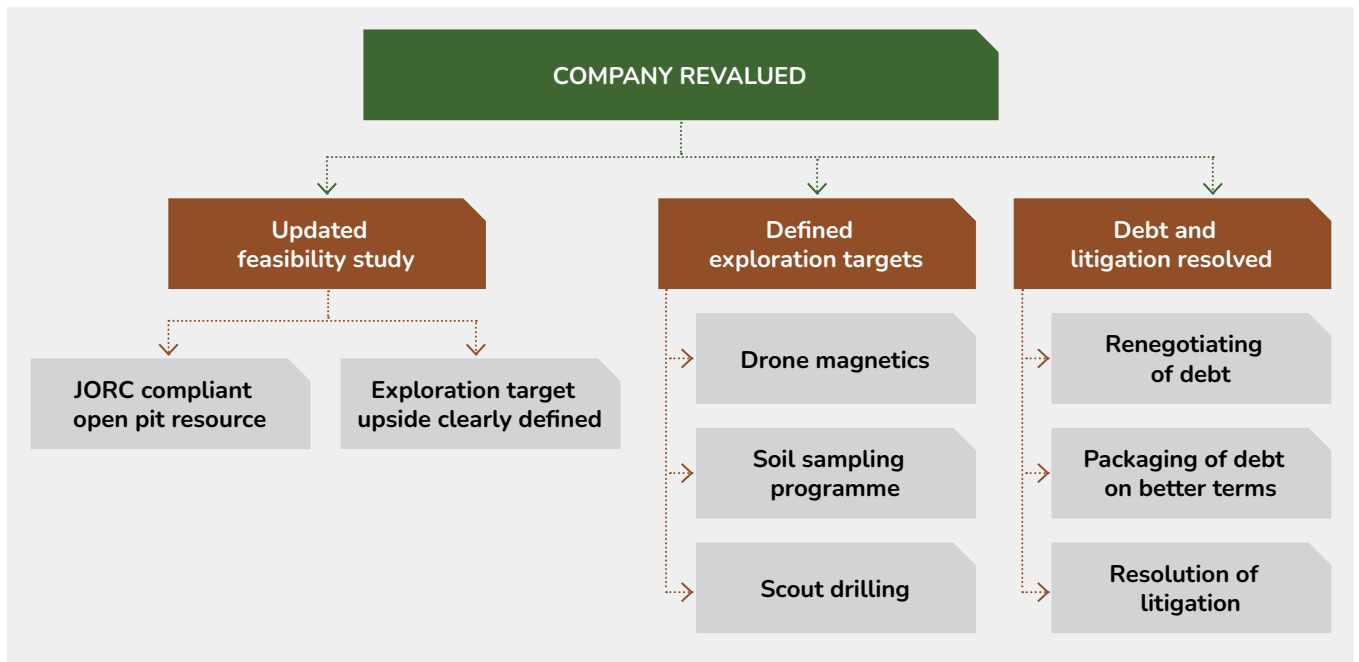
COMPANY REVALUED

Updated feasibility study

Defined exploration targets

Debt and litigation resolved

JORC compliant open pit resource

Exploration target upside clearly defined

Drone magnetics

Soil sampling programme

Scout drilling

Renegotiating of debt

Packaging of debt on better terms

Resolution of litigation